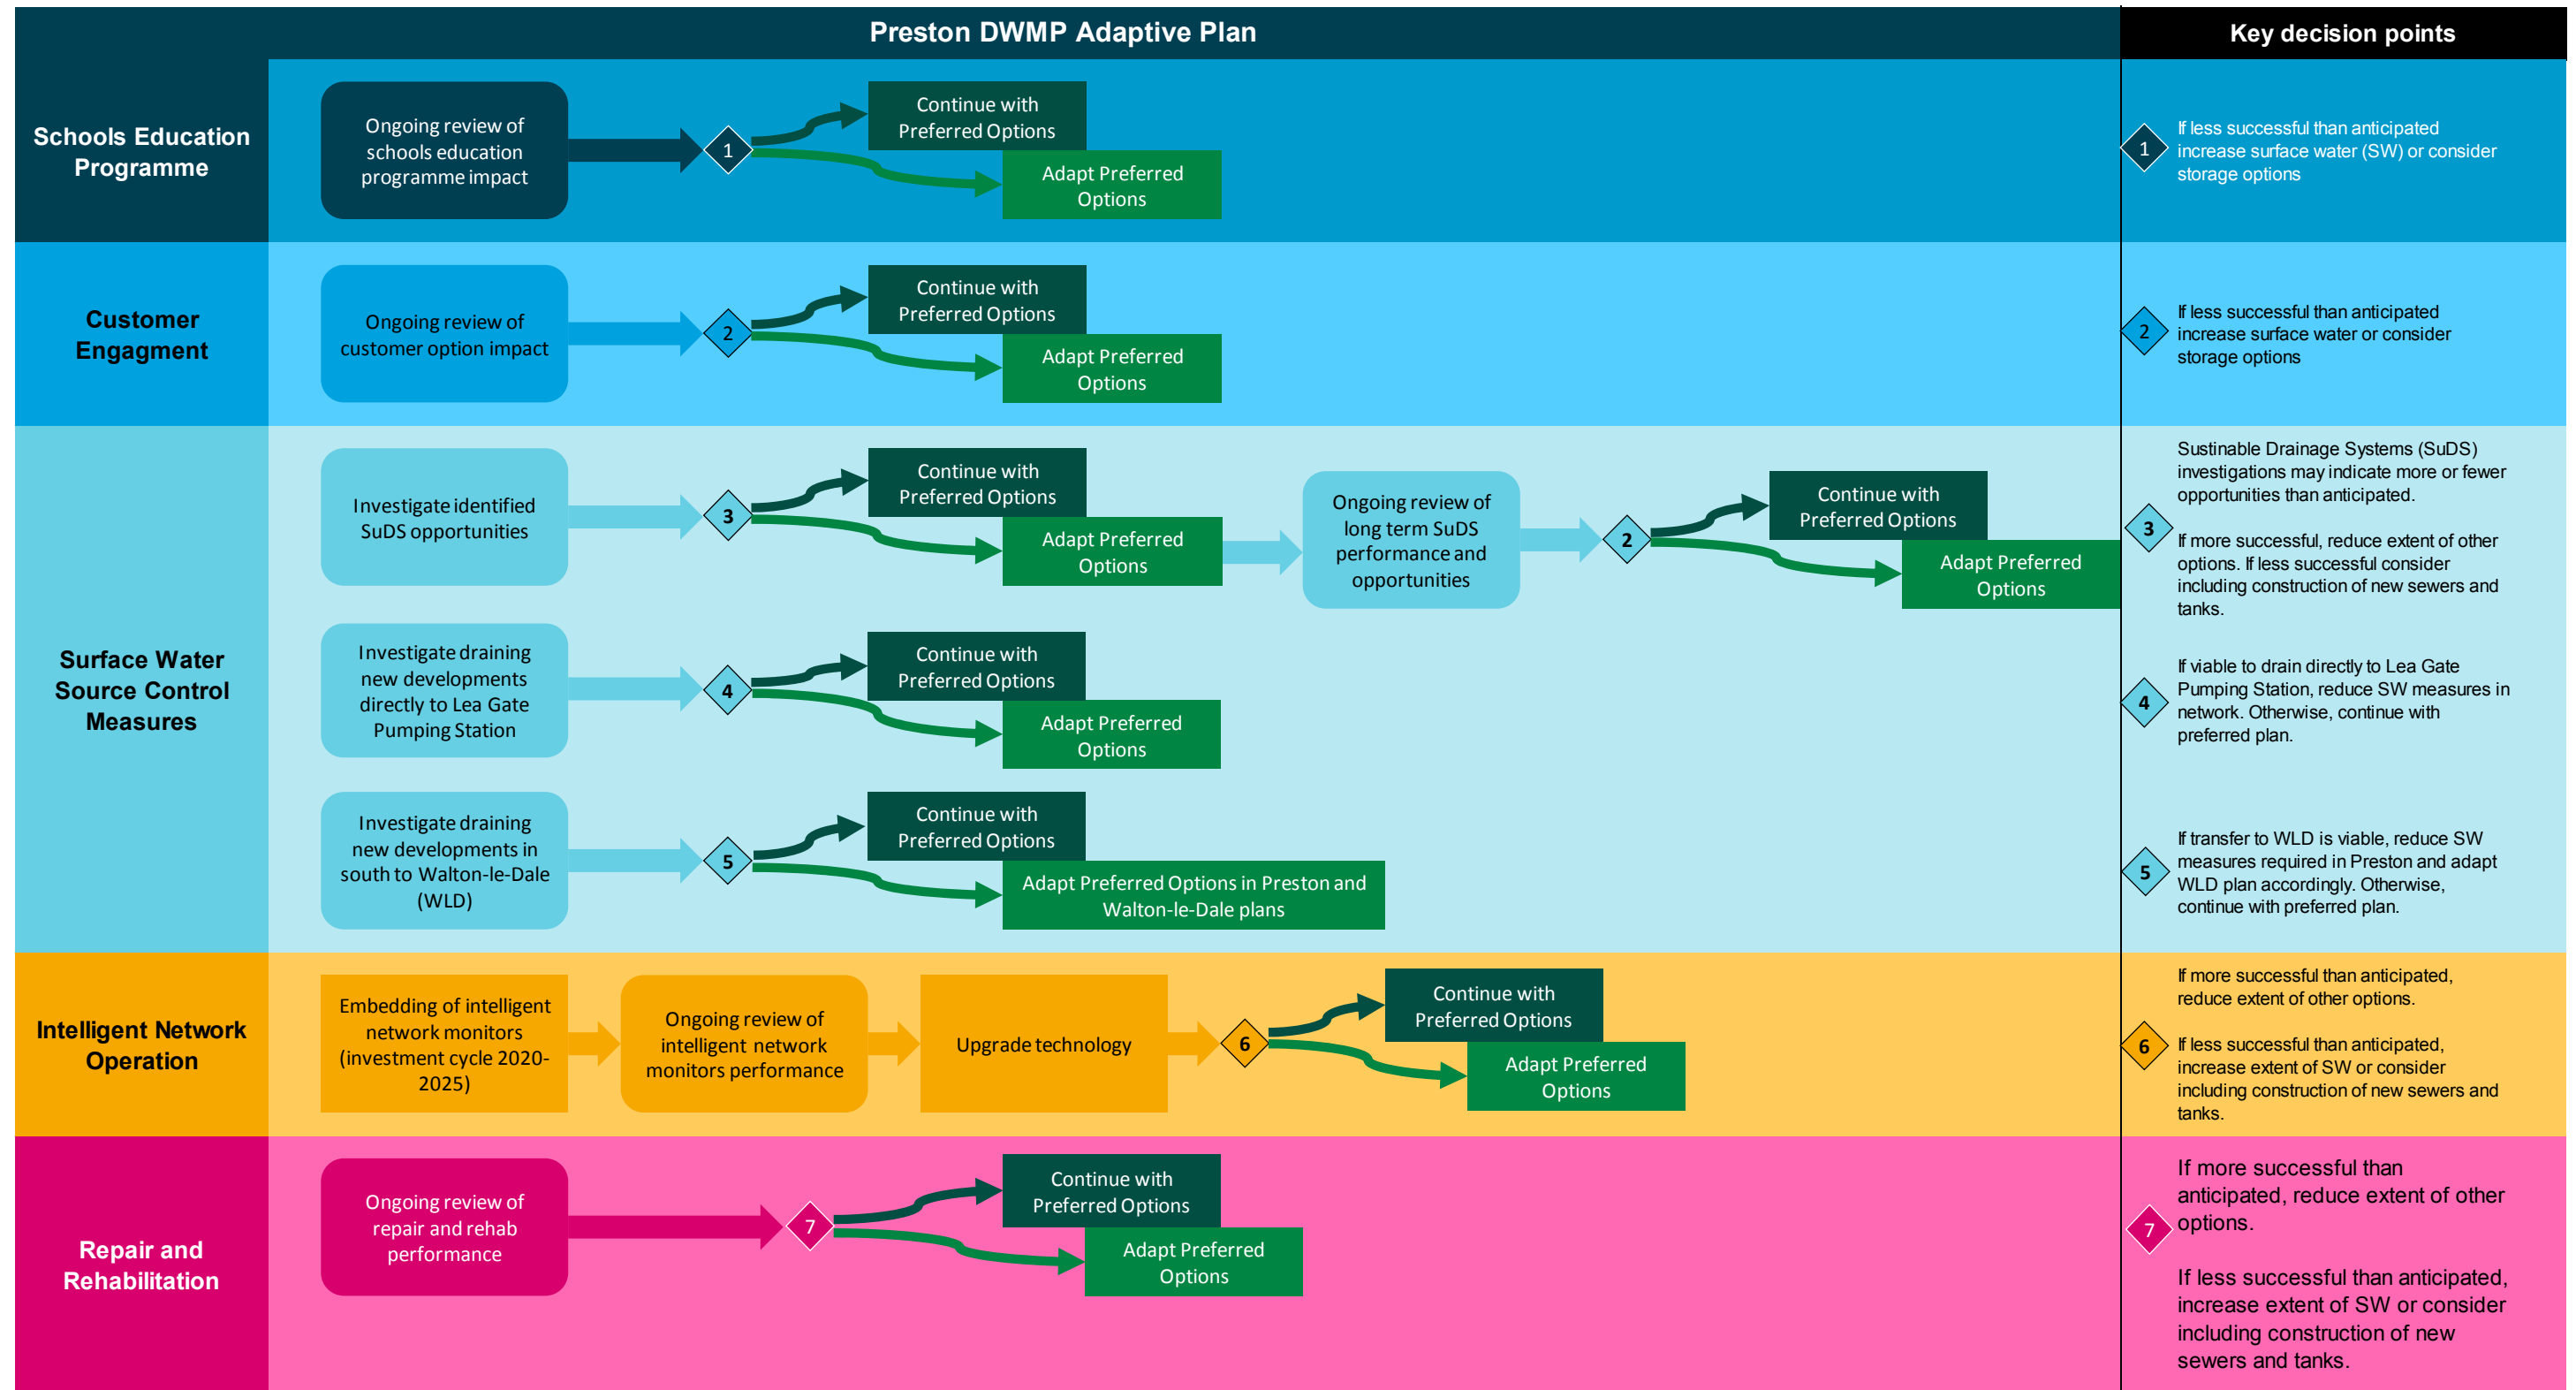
Preston DWMP Adaptive Plan

Key decision points

Schools Education Programme

Ongoing review of schools education programme impact

1

Continue with Preferred Options

Adapt Preferred Options

1 If less successful than anticipated increase surface water (SW) or consider storage options

Customer Engagment

Ongoing review of customer option impact

2

Continue with Preferred Options

Adapt Preferred Options

2 If less successful than anticipated increase surface water or consider storage options

Surface Water Source Control Measures

Investigate identified SuDS opportunities

3

Continue with Preferred Options

Adapt Preferred Options

Ongoing review of long term SuDS performance and opportunities

2

Continue with Preferred Options

Adapt Preferred Options

Investigate draining new developments directly to Lea Gate Pumping Station

4

Continue with Preferred Options

Adapt Preferred Options

Investigate draining new developments in south to Walton-le-Dale (WLD)

5

Continue with Preferred Options

Adapt Preferred Options in Preston and Walton-le-Dale plans

Sustainable Drainage Systems (SuDS) investigations may indicate more or fewer opportunities than anticipated.

3

If more successful, reduce extent of other options. If less successful consider including construction of new sewers and tanks.

4 If viable to drain directly to Lea Gate Pumping Station, reduce SW measures in network. Otherwise, continue with preferred plan.

5 If transfer to WLD is viable, reduce SW measures required in Preston and adapt WLD plan accordingly. Otherwise, continue with preferred plan.

Intelligent Network Operation

Embedding of intelligent network monitors (investment cycle 2020-2025)

Ongoing review of intelligent network monitors performance

Upgrade technology

6

Continue with Preferred Options

Adapt Preferred Options

If more successful than anticipated, reduce extent of other options.

6

If less successful than anticipated, increase extent of SW or consider including construction of new sewers and tanks.

Repair and Rehabilitation

Ongoing review of repair and rehab performance

7

Continue with Preferred Options

Adapt Preferred Options

If more successful than anticipated, reduce extent of other options.

7

If less successful than anticipated, increase extent of SW or consider including construction of new sewers and tanks.